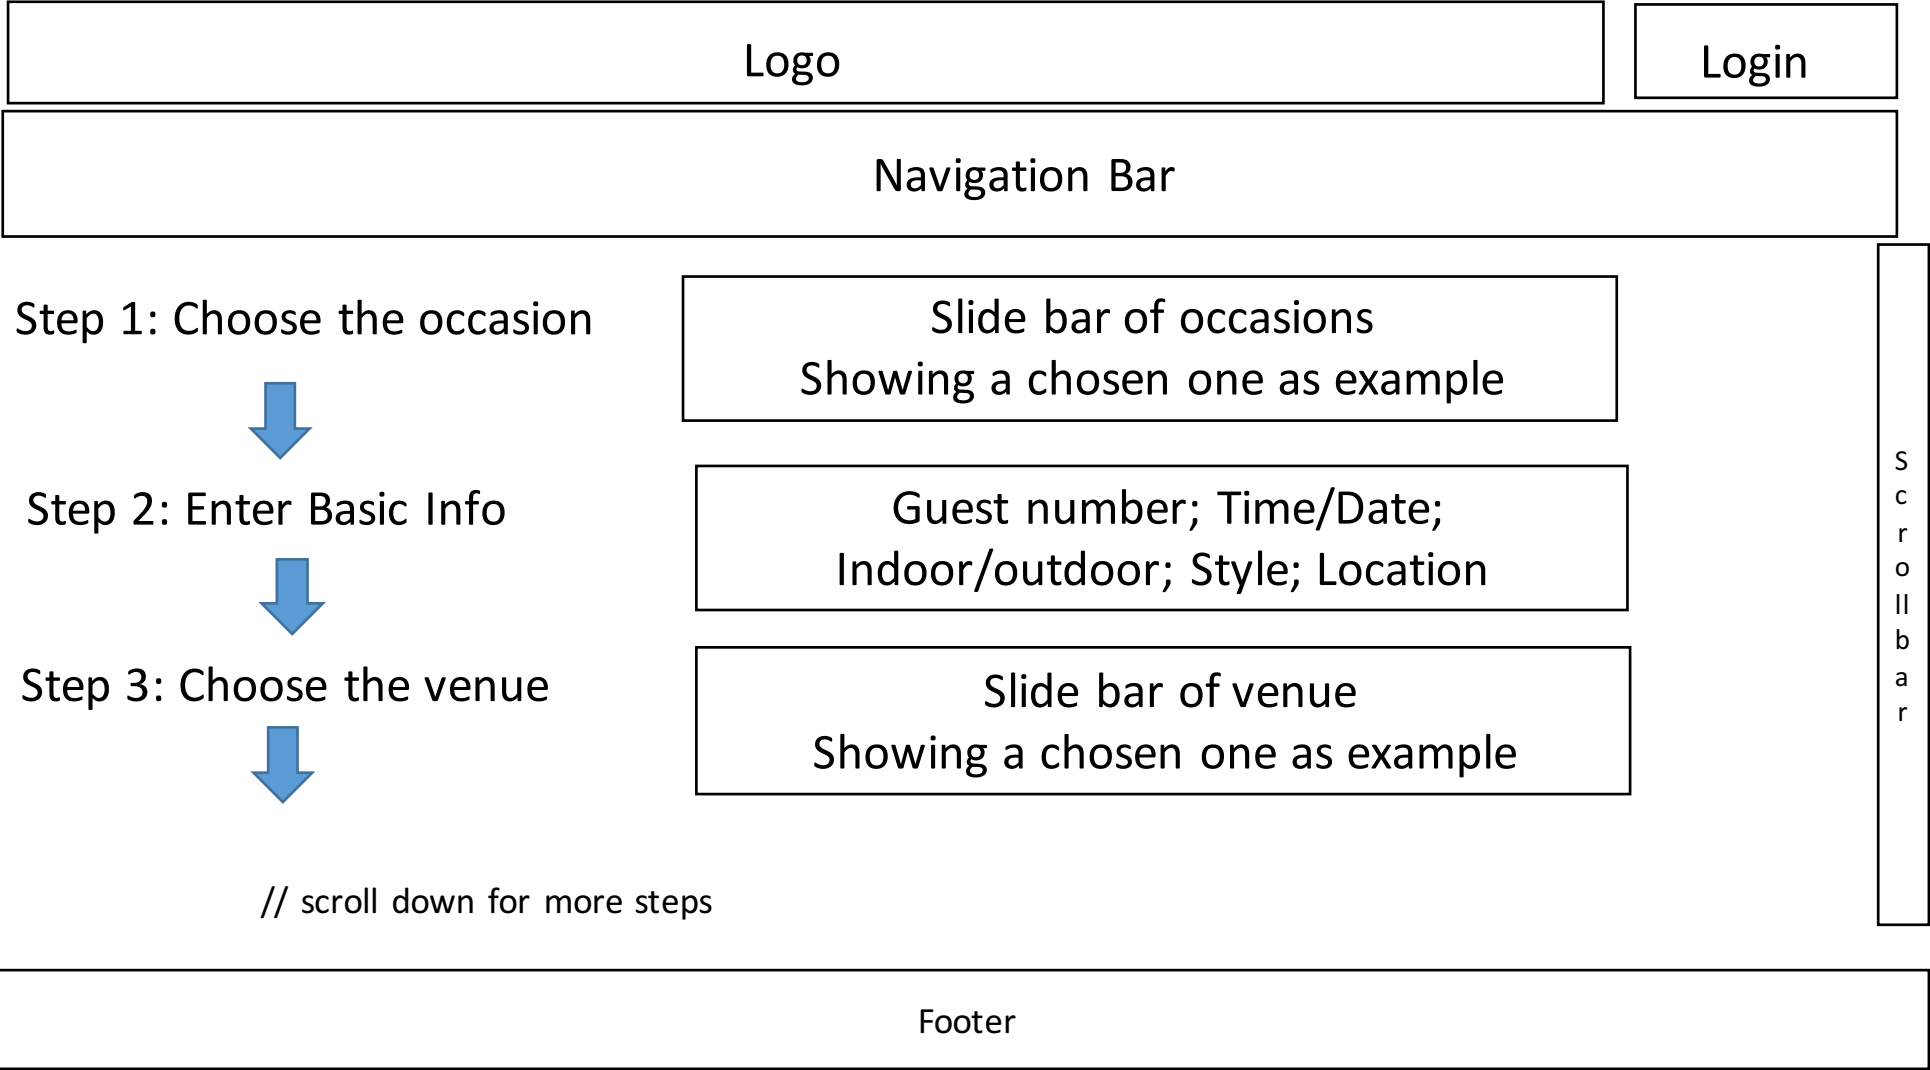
Logo

Login

Navigation Bar

Step 1: Choose the occasion

Slide bar of occasions
Showing a chosen one as example

Step 2: Enter Basic Info

Guest number; Time/Date;
Indoor/outdoor; Style; Location

Step 3: Choose the venue

Slide bar of venue
Showing a chosen one as example

// scroll down for more steps

Scrollbar

Footer